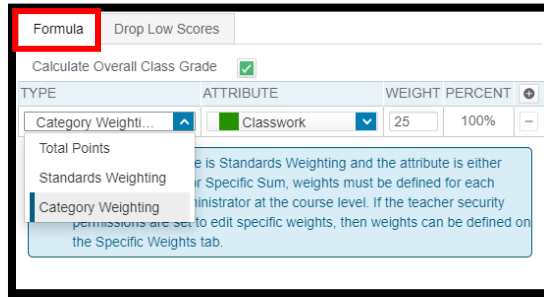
Formula | Drop Low Scores

Calculate Overall Class Grade

| TYPE | ATTRIBUTE | WEIGHT | PERCENT |
|---|---|---|---|
| Category Weighti... | Classwork | 25 | 100% |

Total Points
Standards Weighting
Category Weighting

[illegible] e is Standards Weighting and the attribute is either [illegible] r Specific Sum, weights must be defined for each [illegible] ministrator at the course level. If the teacher security permissions are set to edit specific weights, then weights can be defined on the Specific Weights tab.